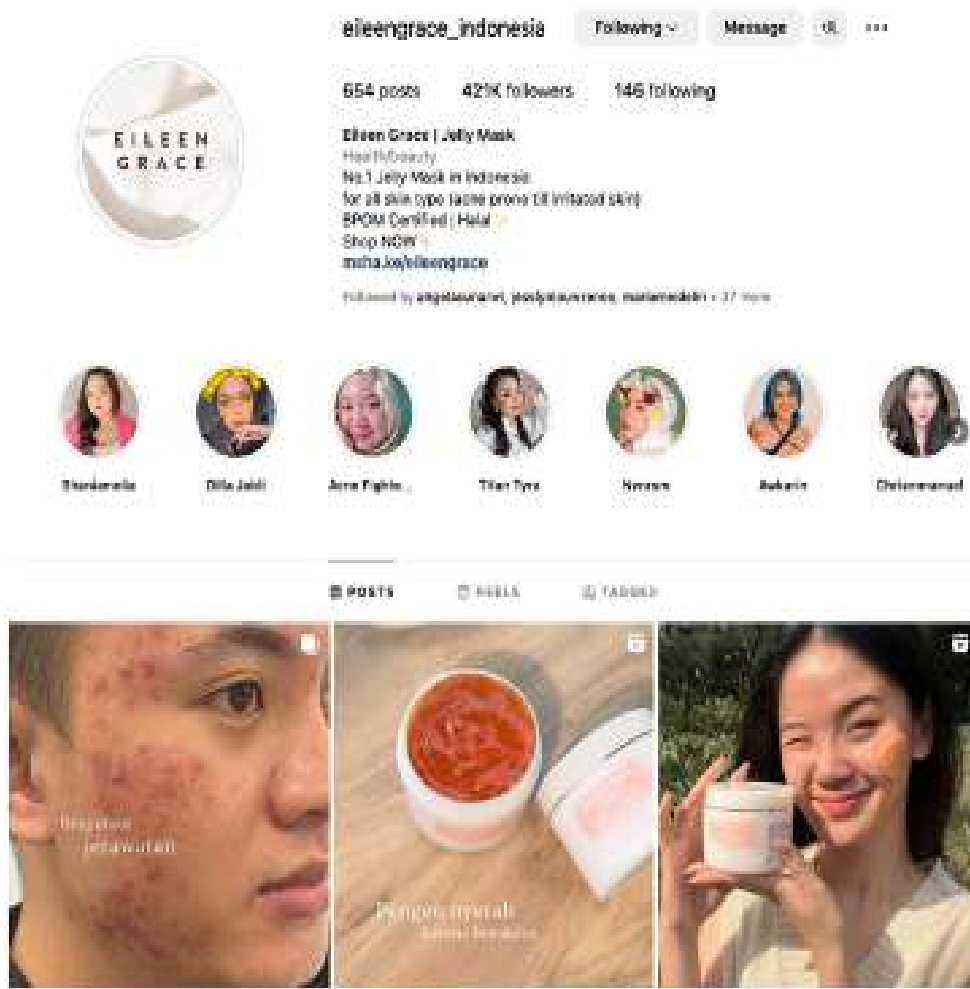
eileengrace_indonesia

Following

Message

654 posts

421K followers

146 following

EILEEN GRACE

Eileen Grace | Jelly Mask
Health/beauty
No.1 Jelly Mask in Indonesia
for all skin type (acne prone till irritated skin)
BPOM Certified | Halal
Shop NOW
msha.ke/eileengrace

Followed by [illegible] + 37 more

Shandanella

Dilla Jaidi

Acne Fighte...

Tiffan Tyra

Nessie

Ashanti

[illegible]

POSTS

REELS

TAGGED

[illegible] jerawatan

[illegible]